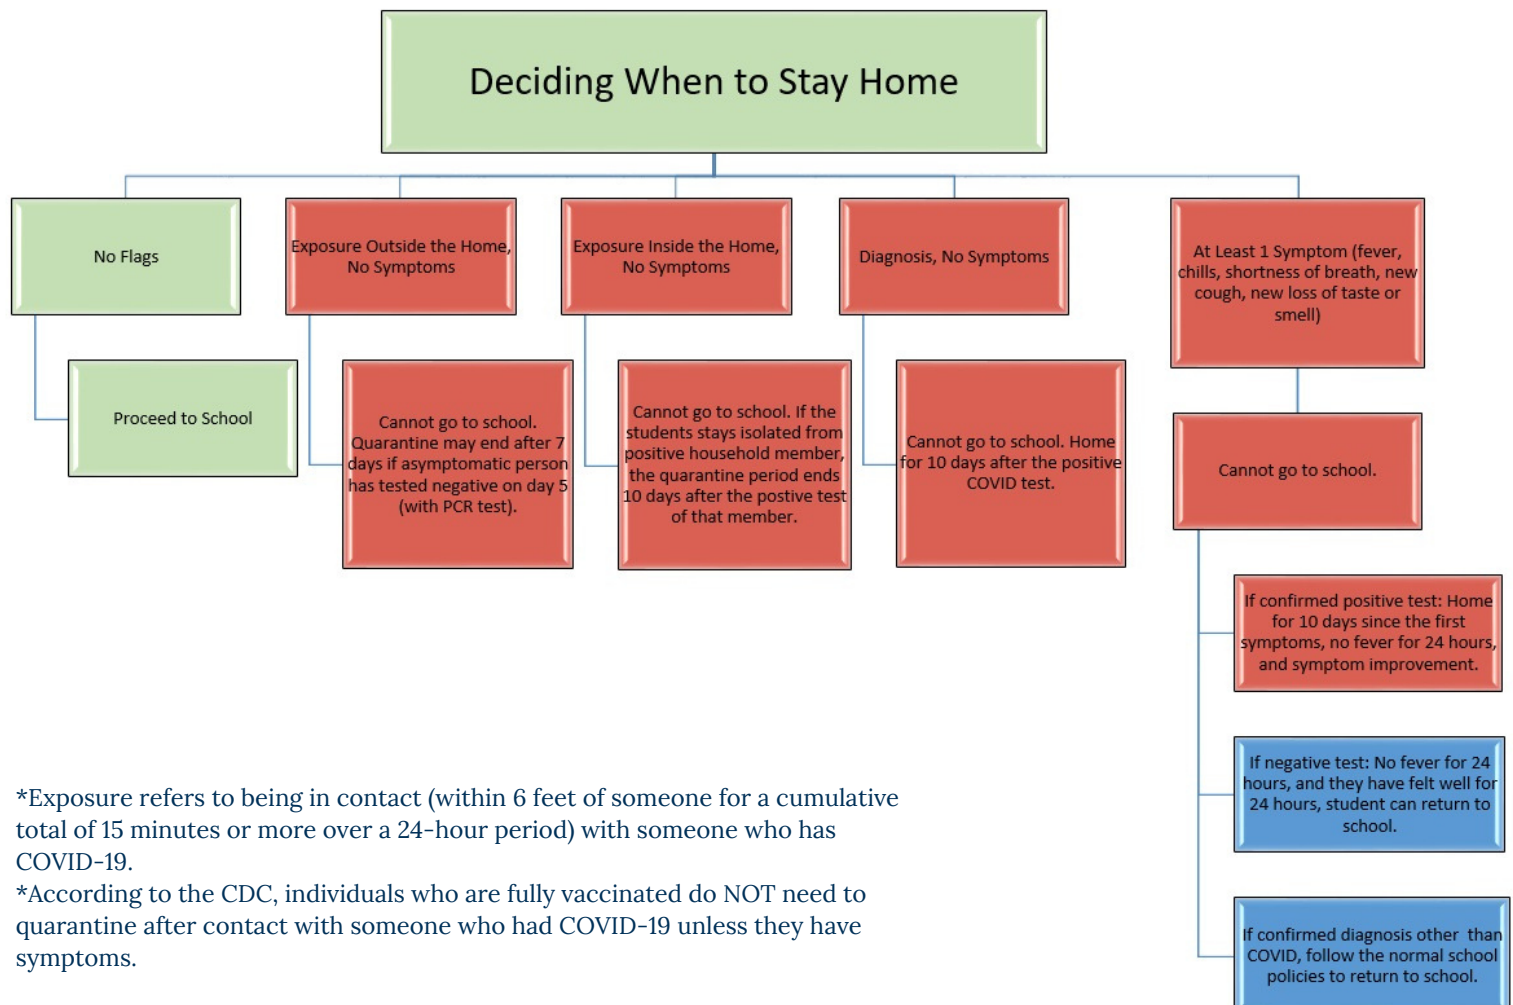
Deciding When to Stay Home

No Flags

Proceed to School

Exposure Outside the Home, No Symptoms

Cannot go to school. Quarantine may end after 7 days if asymptomatic person has tested negative on day 5 (with PCR test).

Exposure Inside the Home, No Symptoms

Cannot go to school. If the students stays isolated from positive household member, the quarantine period ends 10 days after the postive test of that member.

Diagnosis, No Symptoms

Cannot go to school. Home for 10 days after the positive COVID test.

At Least 1 Symptom (fever, chills, shortness of breath, new cough, new loss of taste or smell)

Cannot go to school.

If confirmed positive test: Home for 10 days since the first symptoms, no fever for 24 hours, and symptom improvement.

If negative test: No fever for 24 hours, and they have felt well for 24 hours, student can return to school.

If confirmed diagnosis other than COVID, follow the normal school policies to return to school.

*Exposure refers to being in contact (within 6 feet of someone for a cumulative total of 15 minutes or more over a 24-hour period) with someone who has COVID-19.
*According to the CDC, individuals who are fully vaccinated do NOT need to quarantine after contact with someone who had COVID-19 unless they have symptoms.